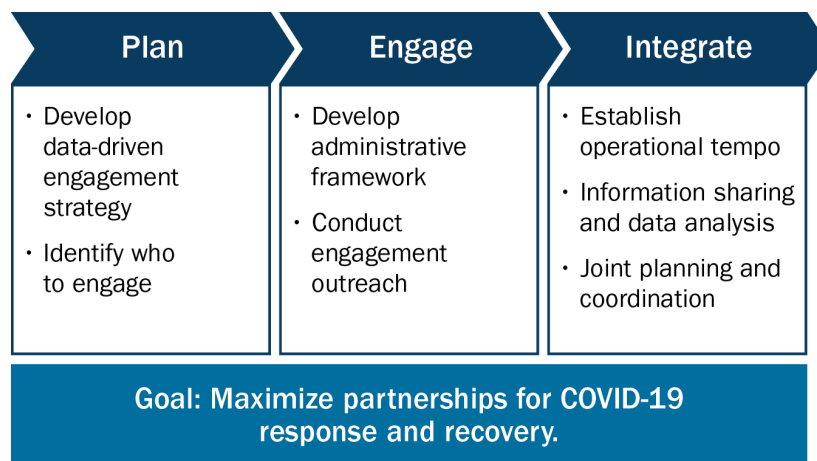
Plan

- Develop data-driven engagement strategy
- Identify who to engage

Engage

- Develop administrative framework
- Conduct engagement outreach

Integrate

- Establish operational tempo
- Information sharing and data analysis
- Joint planning and coordination

Goal: Maximize partnerships for COVID-19 response and recovery.